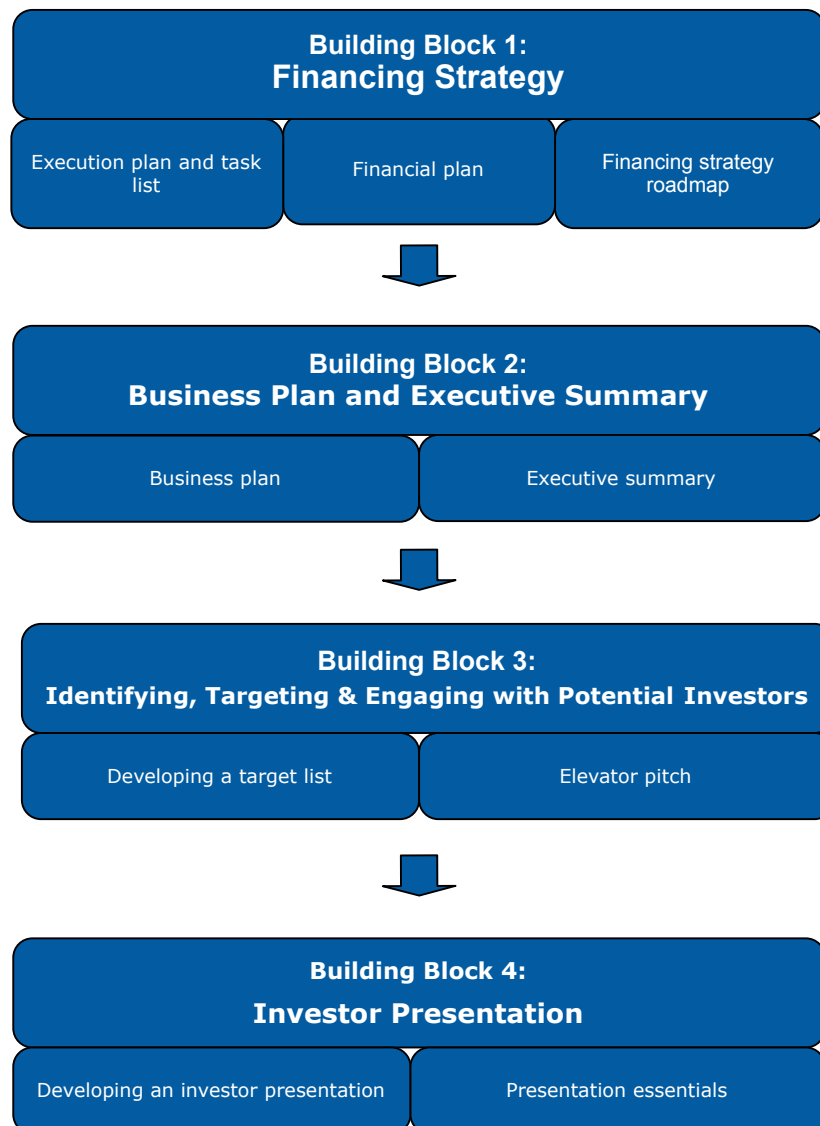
Building Block 1:
Financing Strategy

Execution plan and task list

Financial plan

Financing strategy roadmap

Building Block 2:
Business Plan and Executive Summary

Business plan

Executive summary

Building Block 3:
Identifying, Targeting & Engaging with Potential Investors

Developing a target list

Elevator pitch

Building Block 4:
Investor Presentation

Developing an investor presentation

Presentation essentials